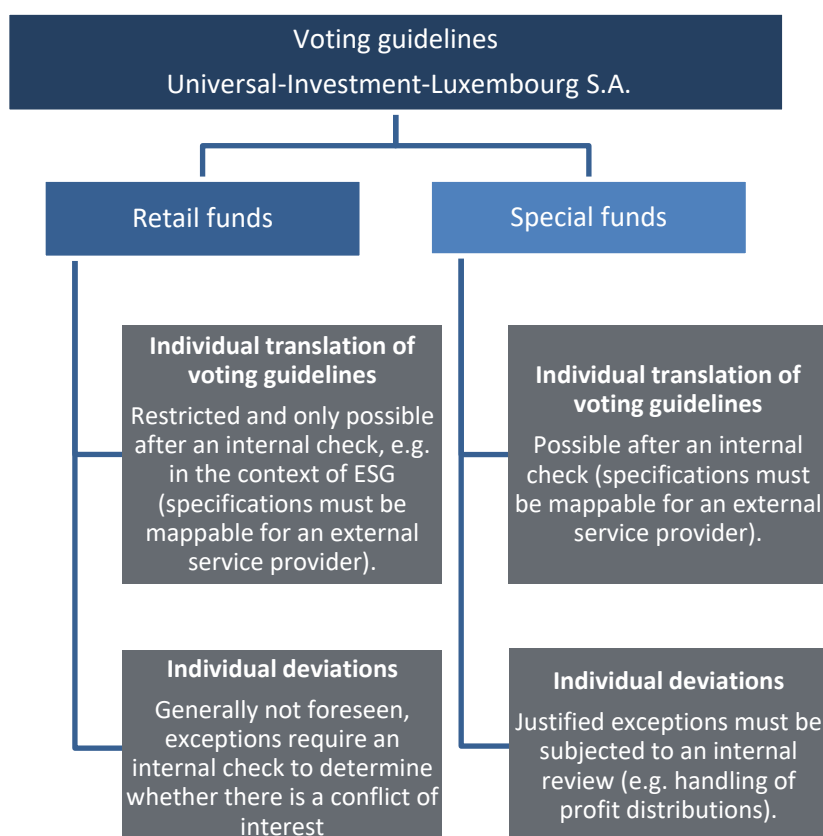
Voting guidelines
Universal-Investment-Luxembourg S.A.

Retail funds

Special funds

**Individual translation of voting guidelines**
Restricted and only possible after an internal check, e.g. in the context of ESG (specifications must be mappable for an external service provider).

**Individual deviations**
Generally not foreseen, exceptions require an internal check to determine whether there is a conflict of interest

**Individual translation of voting guidelines**
Possible after an internal check (specifications must be mappable for an external service provider).

**Individual deviations**
Justified exceptions must be subjected to an internal review (e.g. handling of profit distributions).